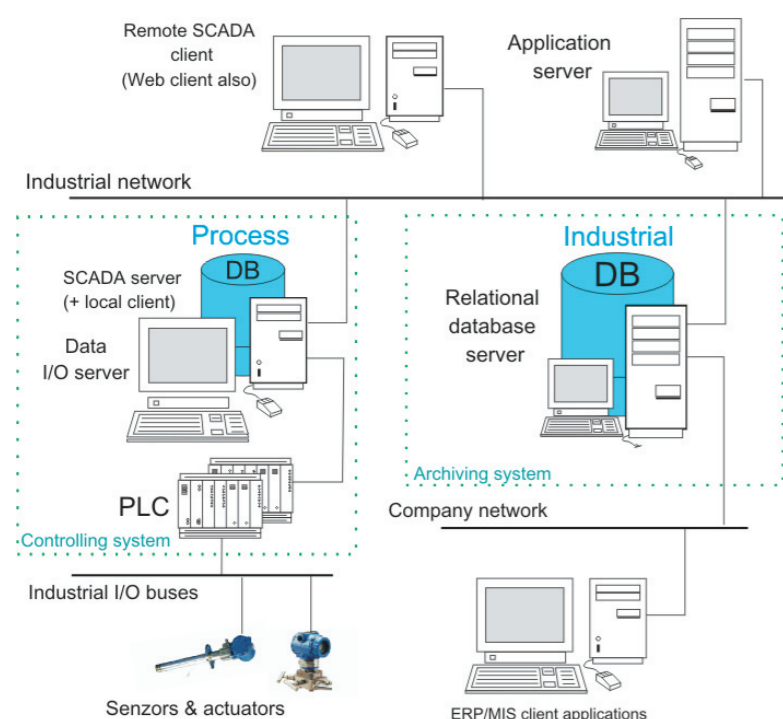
Remote SCADA client
(Web client also)

Application server

Industrial network

Process

DB

SCADA server
(+ local client)

Data
I/O server

PLC

Controlling system

Industrial

DB

Relational database server

Archiving system

Company network

Industrial I/O buses

Senzors & actuators

ERP/MIS client applications